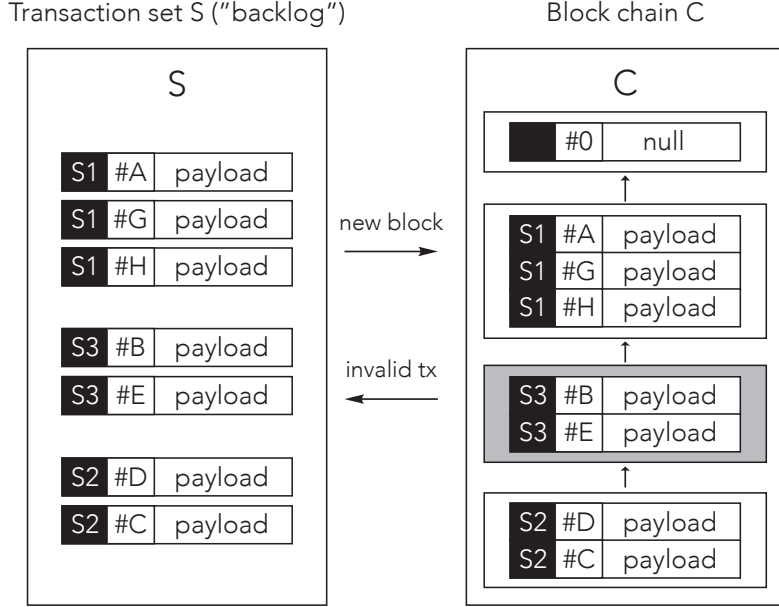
Transaction set S ("backlog")

Block chain C

S

| S1 | #A | payload |
|---|---|---|
| S1 | #G | payload |
| S1 | #H | payload |

| S3 | #B | payload |
|---|---|---|
| S3 | #E | payload |

| S2 | #D | payload |
|---|---|---|
| S2 | #C | payload |

new block

invalid tx

C

| | #0 | null |
|---|---|---|

| S1 | #A | payload |
|---|---|---|
| S1 | #G | payload |
| S1 | #H | payload |

| S3 | #B | payload |
|---|---|---|
| S3 | #E | payload |

| S2 | #D | payload |
|---|---|---|
| S2 | #C | payload |